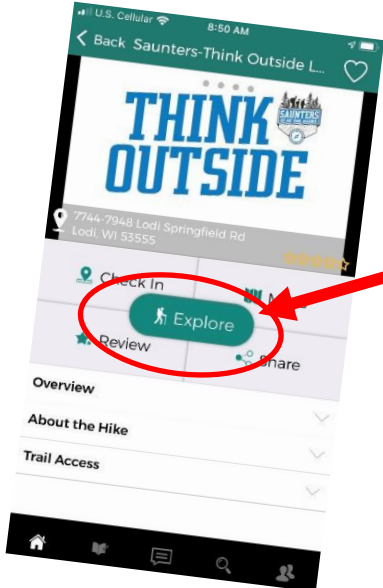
U.S. Cellular 8:50 AM

Back Saunters-Think Outside L...

THINK OUTSIDE

SAUNTERS

7744-7948 Lodi Springfield Rd
Lodi, WI 53555

Check In

M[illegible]

Explore

Review

Share

Overview

About the Hike

Trail Access